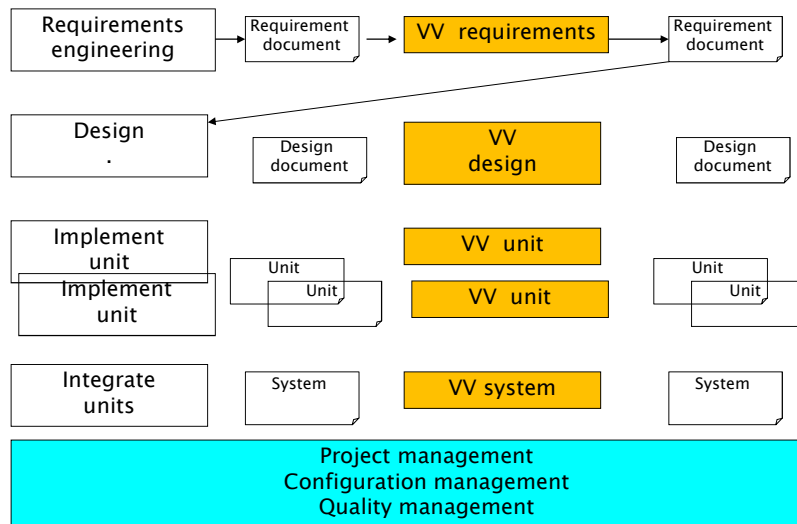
Requirements engineering

Requirement document

VV requirements

Requirement document

Design
.

Design document

VV design

Design document

Implement unit

Implement unit

Unit

Unit

VV unit

VV unit

Unit

Unit

Integrate units

System

VV system

System

Project management
Configuration management
Quality management